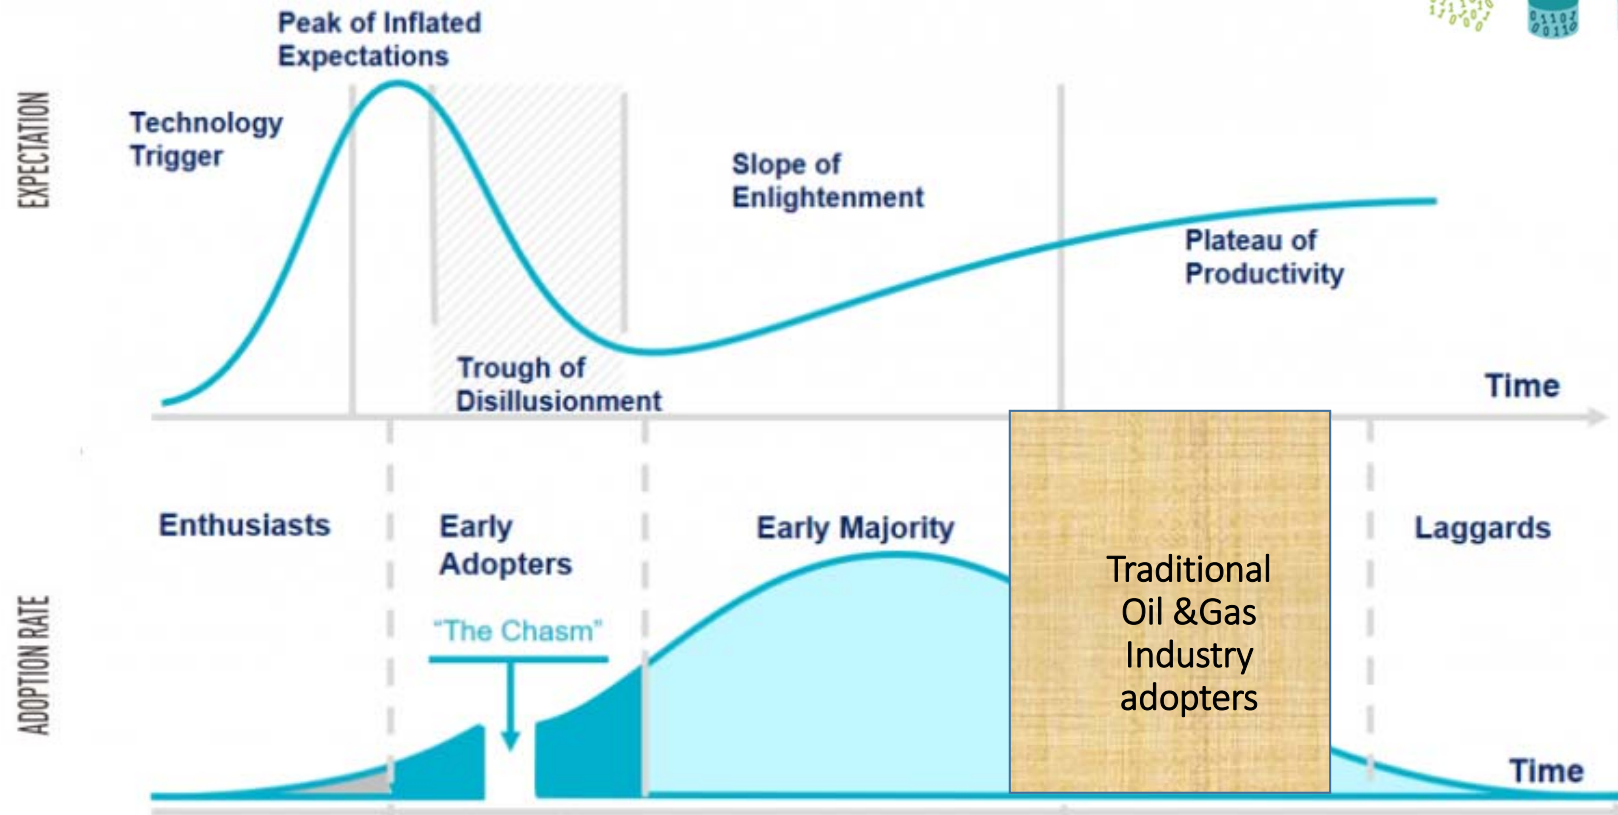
EXPECTATION

Peak of Inflated Expectations

Technology Trigger

Slope of Enlightenment

Plateau of Productivity

Trough of Disillusionment

Time

ADOPTION RATE

Enthusiasts

Early Adopters

Early Majority

Traditional Oil &Gas Industry adopters

Laggards

"The Chasm"

Time